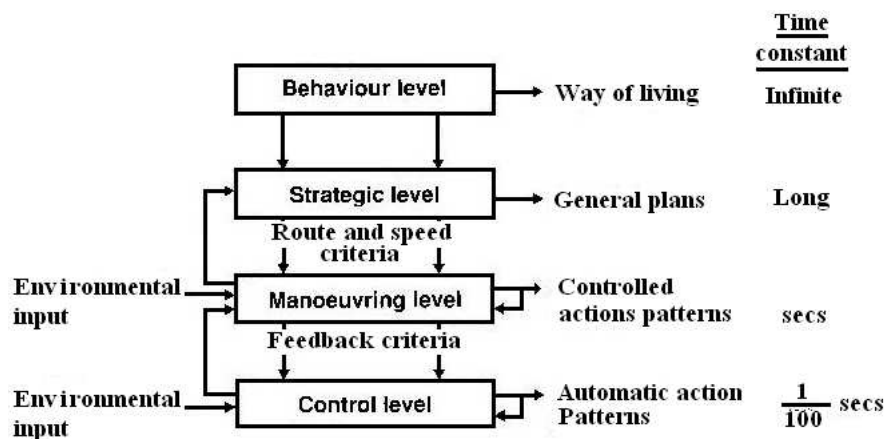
Time constant

Behaviour level

Way of living

Infinite

Strategic level

General plans

Long

Route and speed criteria

Environmental input

Manoeuvring level

Controlled actions patterns

secs

Feedback criteria

Environmental input

Control level

Automatic action Patterns

$\frac{1}{100}$ secs